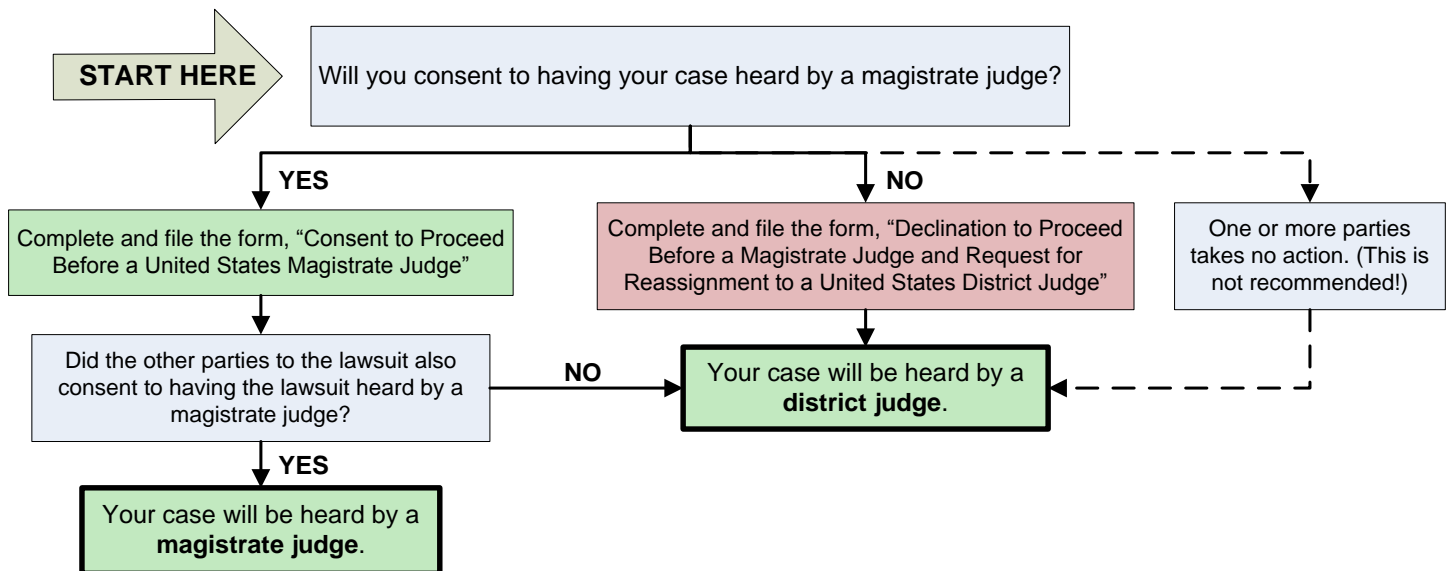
START HERE

Will you consent to having your case heard by a magistrate judge?

YES

NO

Complete and file the form, “Consent to Proceed Before a United States Magistrate Judge”

Complete and file the form, “Declination to Proceed Before a Magistrate Judge and Request for Reassignment to a United States District Judge”

One or more parties takes no action. (This is not recommended!)

Did the other parties to the lawsuit also consent to having the lawsuit heard by a magistrate judge?

NO

Your case will be heard by a **district judge**.

YES

Your case will be heard by a **magistrate judge**.